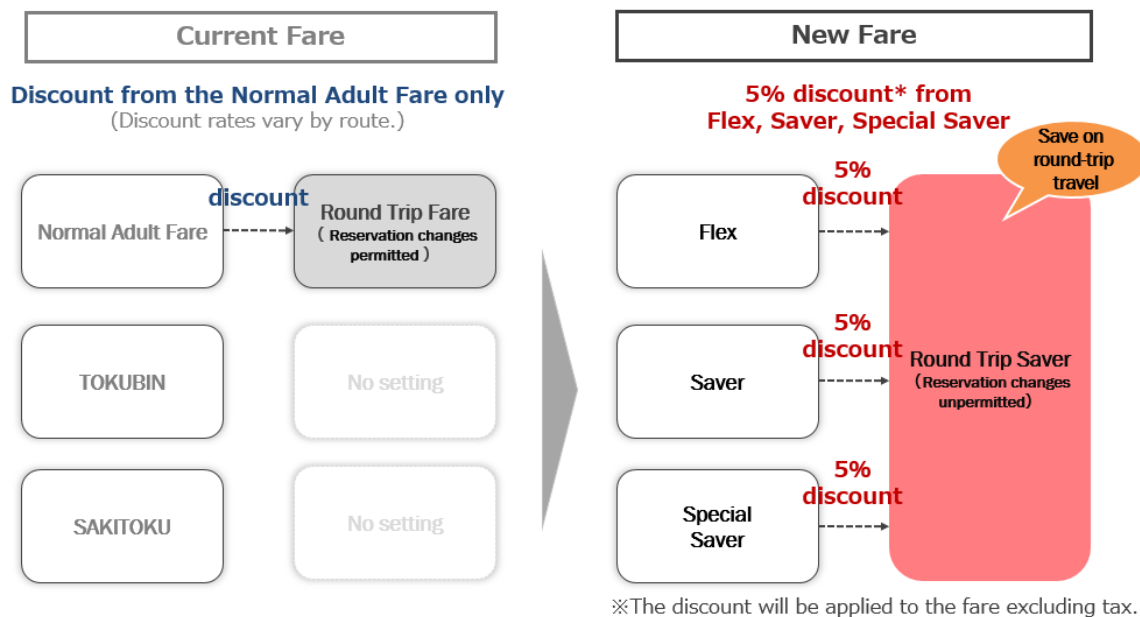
Current Fare

Discount from the Normal Adult Fare only
(Discount rates vary by route.)

Normal Adult Fare

discount

Round Trip Fare
( Reservation changes permitted )

TOKUBIN

No setting

SAKITOKU

No setting

New Fare

5% discount* from
Flex, Saver, Special Saver

Save on round-trip travel

Flex

5% discount

Saver

5% discount

Special Saver

5% discount

Round Trip Saver
(Reservation changes unpermitted)

※The discount will be applied to the fare excluding tax.